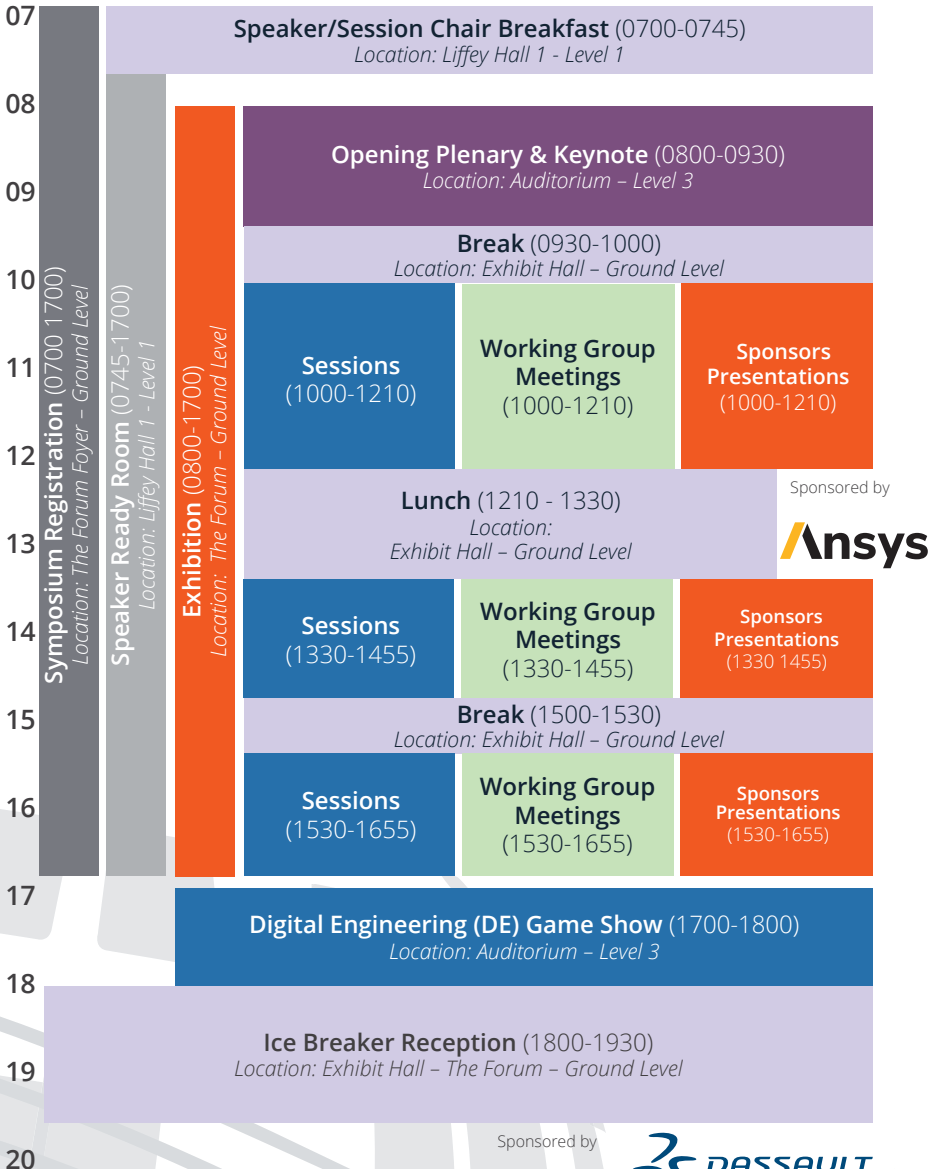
07

Speaker/Session Chair Breakfast (0700-0745)
Location: Liffey Hall 1 - Level 1

08

Symposium Registration (0700 1700)
Location: The Forum Foyer – Ground Level

Speaker Ready Room (0745-1700)
Location: Liffey Hall 1 - Level 1

Exhibition (0800-1700)
Location: The Forum – Ground Level

Opening Plenary & Keynote (0800-0930)
Location: Auditorium – Level 3

09

Break (0930-1000)
Location: Exhibit Hall – Ground Level

10

Sessions
(1000-1210)

Working Group Meetings
(1000-1210)

Sponsors Presentations
(1000-1210)

11

12

Lunch (1210 - 1330)
Location:
Exhibit Hall – Ground Level

Sponsored by

Ansys

13

Sessions
(1330-1455)

Working Group Meetings
(1330-1455)

Sponsors Presentations
(1330 1455)

14

15

Break (1500-1530)
Location: Exhibit Hall – Ground Level

Sessions
(1530-1655)

Working Group Meetings
(1530-1655)

Sponsors Presentations
(1530-1655)

16

17

Digital Engineering (DE) Game Show (1700-1800)
Location: Auditorium – Level 3

18

Ice Breaker Reception (1800-1930)
Location: Exhibit Hall – The Forum – Ground Level

19

Sponsored by

DASSAULT

20